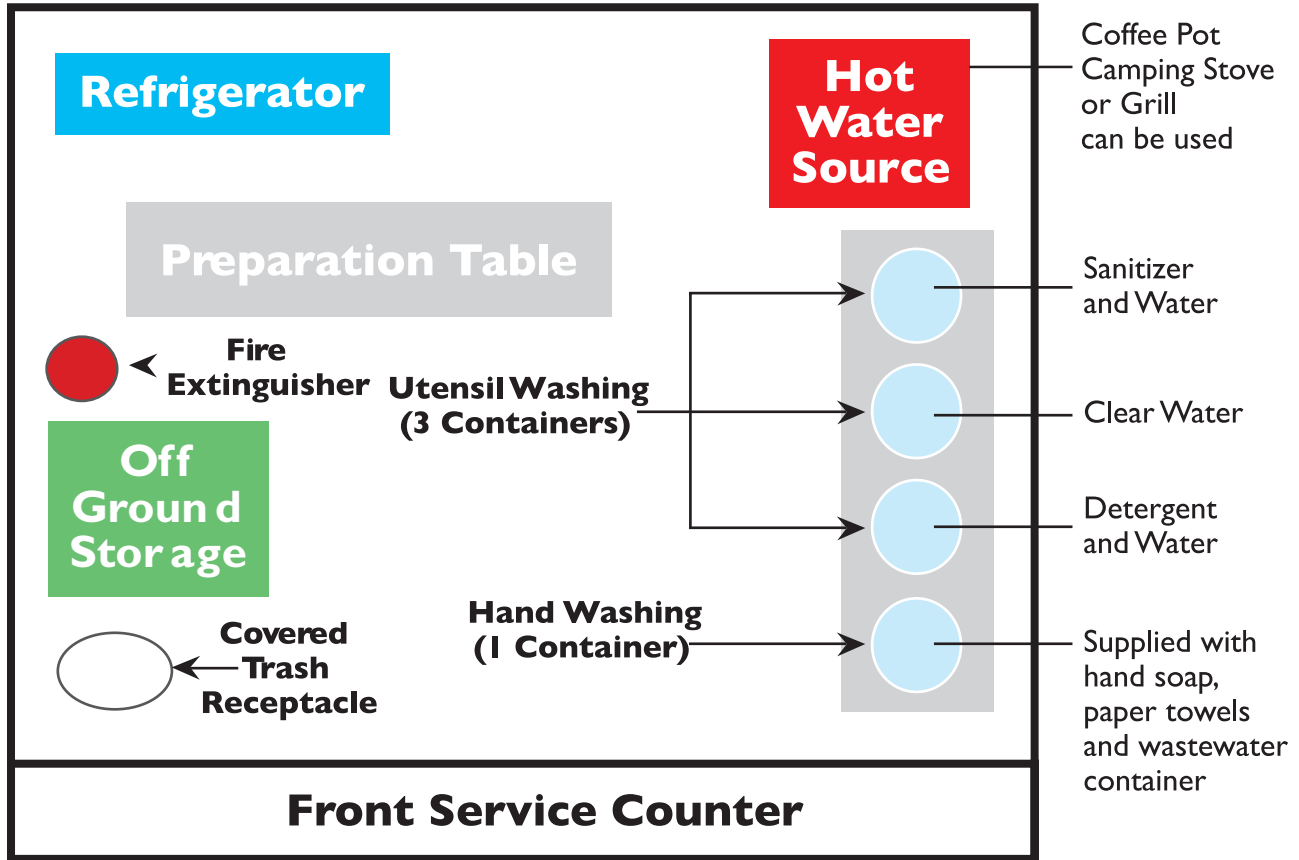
Refrigerator

Hot Water Source

Coffee Pot Camping Stove or Grill can be used

Preparation Table

Sanitizer and Water

Fire Extinguisher

Utensil Washing (3 Containers)

Clear Water

Off Groun d Stor age

Detergent and Water

Covered Trash Receptacle

Hand Washing (1 Container)

Supplied with hand soap, paper towels and wastewater container

Front Service Counter